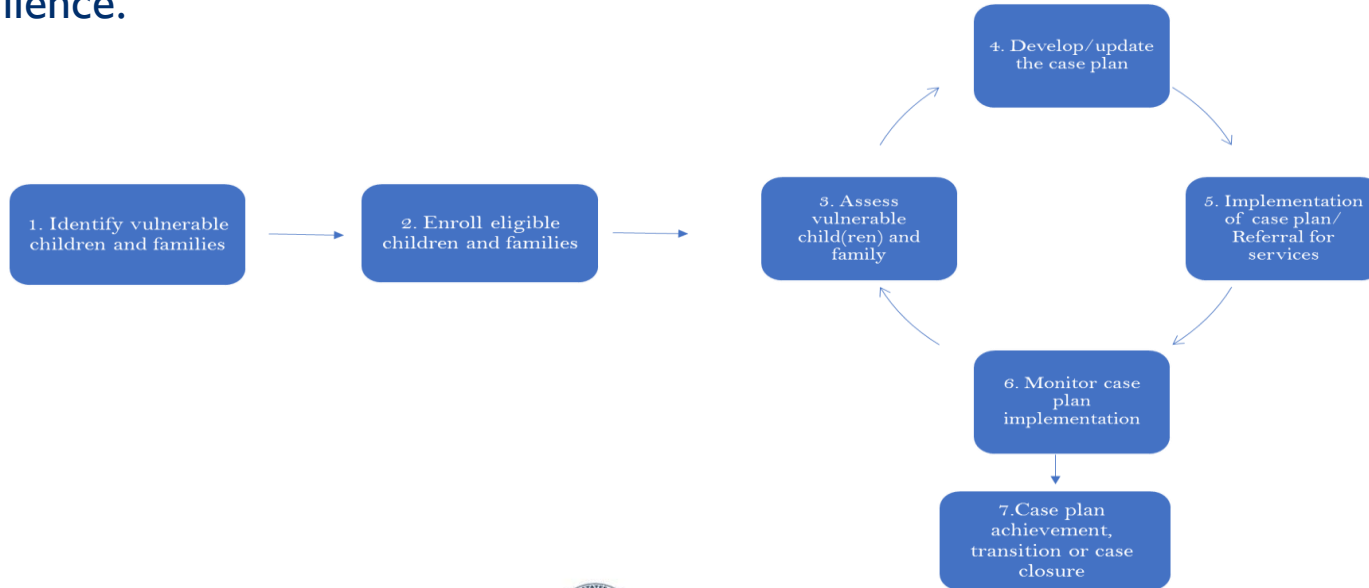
ilience.

1. Identify vulnerable children and families

2. Enroll eligible children and families

3. Assess vulnerable child(ren) and family

4. Develop/update the case plan

5. Implementation of case plan/ Referral for services

6. Monitor case plan implementation

7.Case plan achievement, transition or case closure